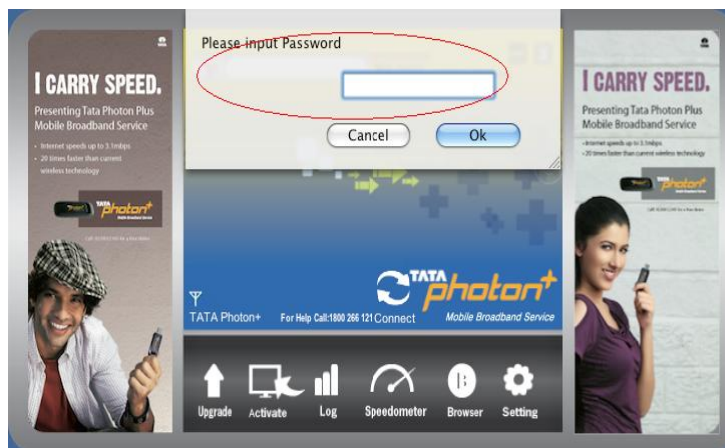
I CARRY SPEED.

Presenting Tata Photon Plus Mobile Broadband Service

• Internet speeds up to 3.1mbps
• 20 times faster than current wireless technology

TATA photon+

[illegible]

Please input Password

Cancel

Ok

TATA Photon+

For Help Call:1800 266 121

Connect

TATA photon+

Mobile Broadband Service

Upgrade

Activate

Log

Speedometer

Browser

Setting

I CARRY SPEED.

Presenting Tata Photon Plus Mobile Broadband Service

• Internet speeds up to 3.1mbps
• 20 times faster than current wireless technology

TATA photon+

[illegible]